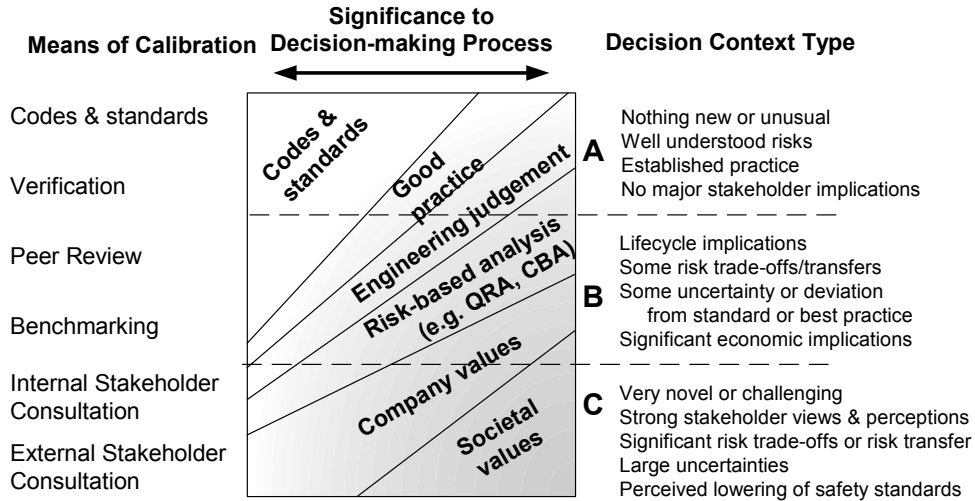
Means of Calibration

Significance to Decision-making Process

Decision Context Type

Codes & standards

Verification

Peer Review

Benchmarking

Internal Stakeholder Consultation

External Stakeholder Consultation

Codes & standards

Good practice

Engineering judgement

Risk-based analysis (e.g. QRA, CBA)

Company values

Societal values

A
Nothing new or unusual
Well understood risks
Established practice
No major stakeholder implications

B
Lifecycle implications
Some risk trade-offs/transfers
Some uncertainty or deviation from standard or best practice
Significant economic implications

C
Very novel or challenging
Strong stakeholder views & perceptions
Significant risk trade-offs or risk transfer
Large uncertainties
Perceived lowering of safety standards